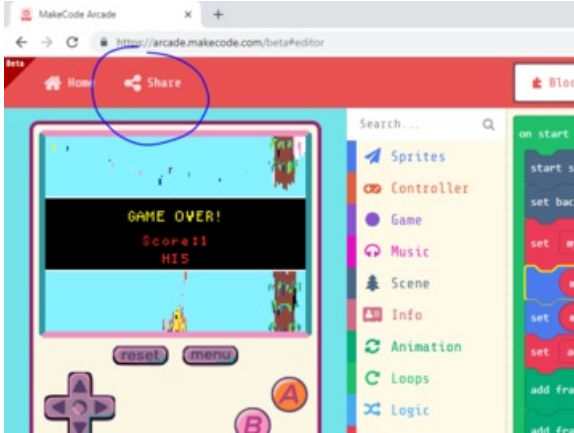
MakeCode Arcade
https://arcade.makecode.com/beta#editor
Beta
Home
Share
Bloc
GAME OVER!
Score:1
HI5
reset
menu
A
B
Search...
Sprites
Controller
Game
Music
Scene
Info
Animation
Loops
Logic
on start
start s
set bac
set
set
set
add fra
add fra